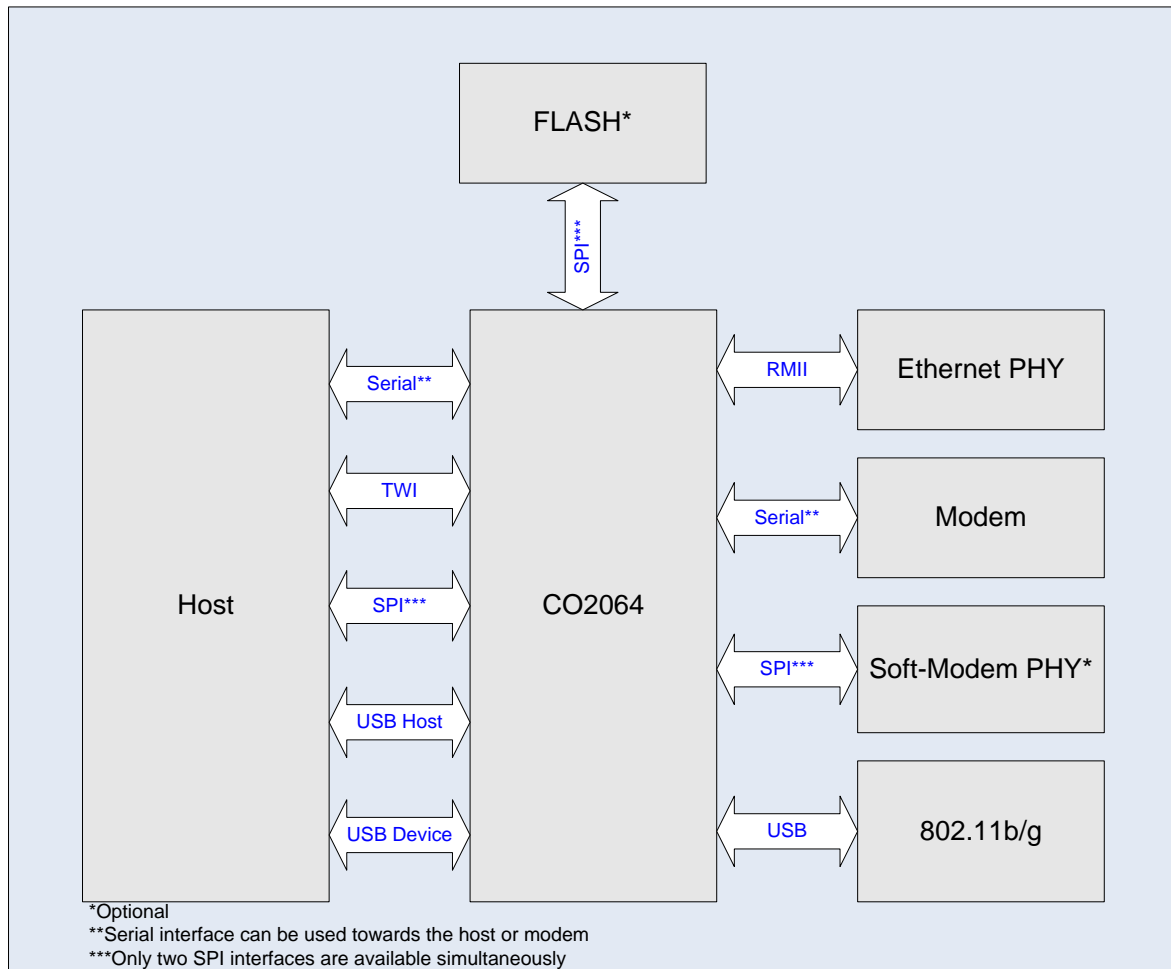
FLASH*

SPI***

Host

Serial**

TWI

SPI***

USB Host

USB Device

CO2064

RMII

Ethernet PHY

Serial**

Modem

SPI***

Soft-Modem PHY*

USB

802.11b/g

*Optional
**Serial interface can be used towards the host or modem
***Only two SPI interfaces are available simultaneously